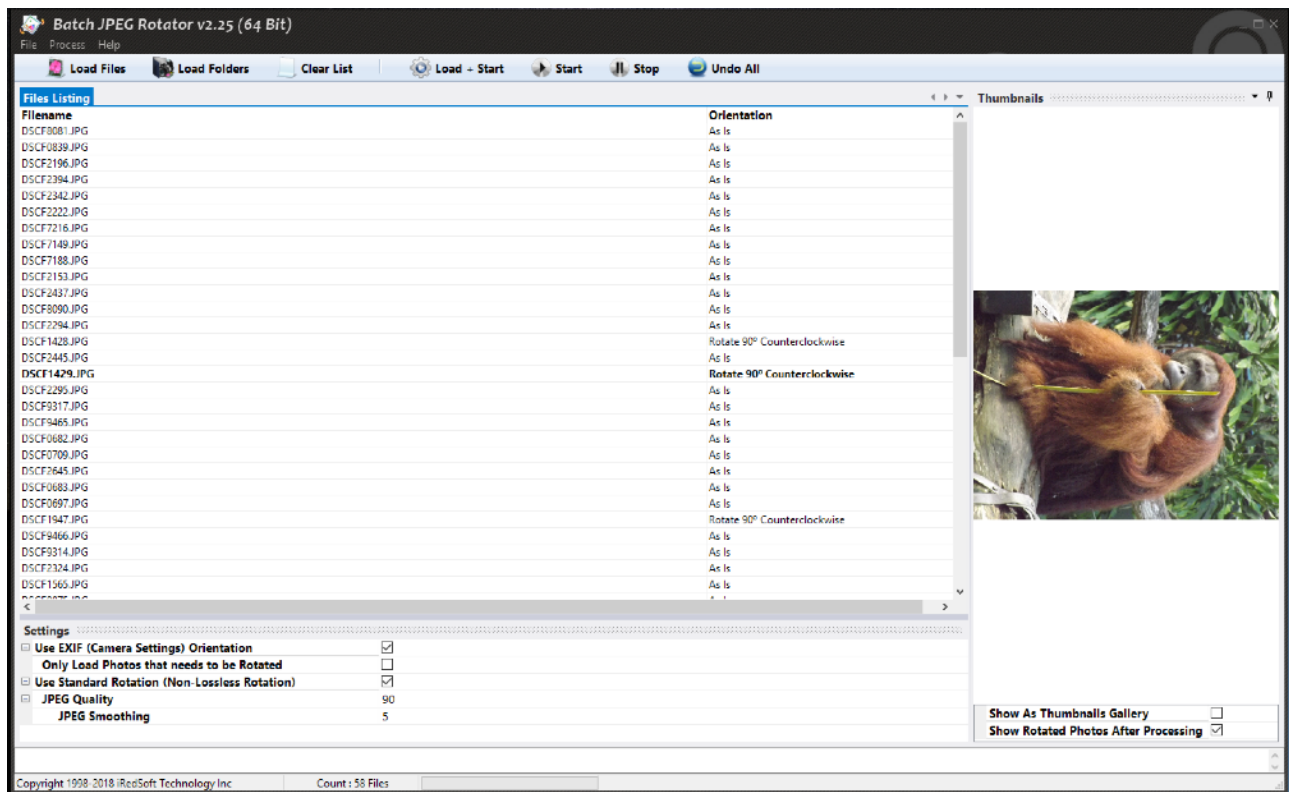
Batch JPEG Rotator v2.25 (64 Bit)
File Process Help

Load Files | Load Folders | Clear List | Load + Start | Start | Stop | Undo All

Files Listing

Thumbnails

| Filename | Orientation |
|---|---|
| DSCF8081.JPG | As Is |
| DSCF0839.JPG | As Is |
| DSCF2196.JPG | As Is |
| DSCF2394.JPG | As Is |
| DSCF2342.JPG | As Is |
| DSCF2222.JPG | As Is |
| DSCF7216.JPG | As Is |
| DSCF7149.JPG | As Is |
| DSCF7188.JPG | As Is |
| DSCF2153.JPG | As Is |
| DSCF2437.JPG | As Is |
| DSCF8090.JPG | As Is |
| DSCF2294.JPG | As Is |
| DSCF1428.JPG | Rotate 90º Counterclockwise |
| DSCF2445.JPG | As Is |
| DSCF1429.JPG | Rotate 90º Counterclockwise |
| DSCF2295.JPG | As Is |
| DSCF9317.JPG | As Is |
| DSCF9465.JPG | As Is |
| DSCF0682.JPG | As Is |
| DSCF0709.JPG | As Is |
| DSCF2645.JPG | As Is |
| DSCF0683.JPG | As Is |
| DSCF0697.JPG | As Is |
| DSCF1947.JPG | Rotate 90º Counterclockwise |
| DSCF9466.JPG | As Is |
| DSCF9314.JPG | As Is |
| DSCF2324.JPG | As Is |
| DSCF1565.JPG | As Is |

Settings
Use EXIF (Camera Settings) Orientation ☑
Only Load Photos that needs to be Rotated ☐
Use Standard Rotation (Non-Lossless Rotation) ☑
JPEG Quality 90
JPEG Smoothing 5

Show As Thumbnails Gallery ☐
Show Rotated Photos After Processing ☑

Copyright 1998-2018 iRedSoft Technology Inc
Count : 58 Files